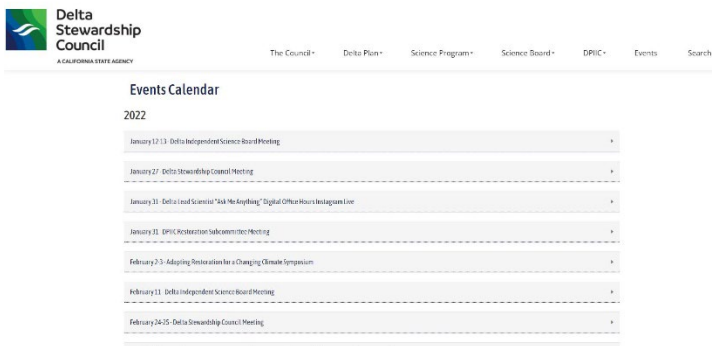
Delta Stewardship Council
A CALIFORNIA STATE AGENCY

The Council ▾ Delta Plan ▾ Science Program ▾ Science Board ▾ DPIIC ▾ Events Search

Events Calendar

2022

January 12-13 - Delta Independent Science Board Meeting

January 27 - Delta Stewardship Council Meeting

January 31 - Delta Lead Scientist "Ask Me Anything" Digital Office Hours Instagram Live

January 31 - DPIIC Restoration Subcommittee Meeting

February 2-3 - Adapting Restoration for a Changing Climate Symposium

February 11 - Delta Independent Science Board Meeting

February 24-25 - Delta Stewardship Council Meeting